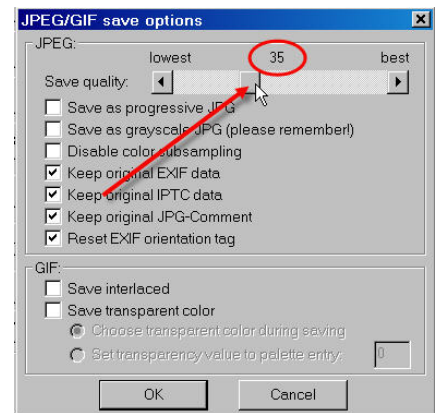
JPEG/GIF save options

JPEG:

lowest 35 best

Save quality:

Save as progressive JPG

Save as grayscale JPG (please remember!)

Disable color subsampling

Keep original EXIF data

Keep original IPTC data

Keep original JPG-Comment

Reset EXIF orientation tag

GIF:

Save interlaced

Save transparent color

Choose transparent color during saving

Set transparency value to palette entry: 0

OK

Cancel